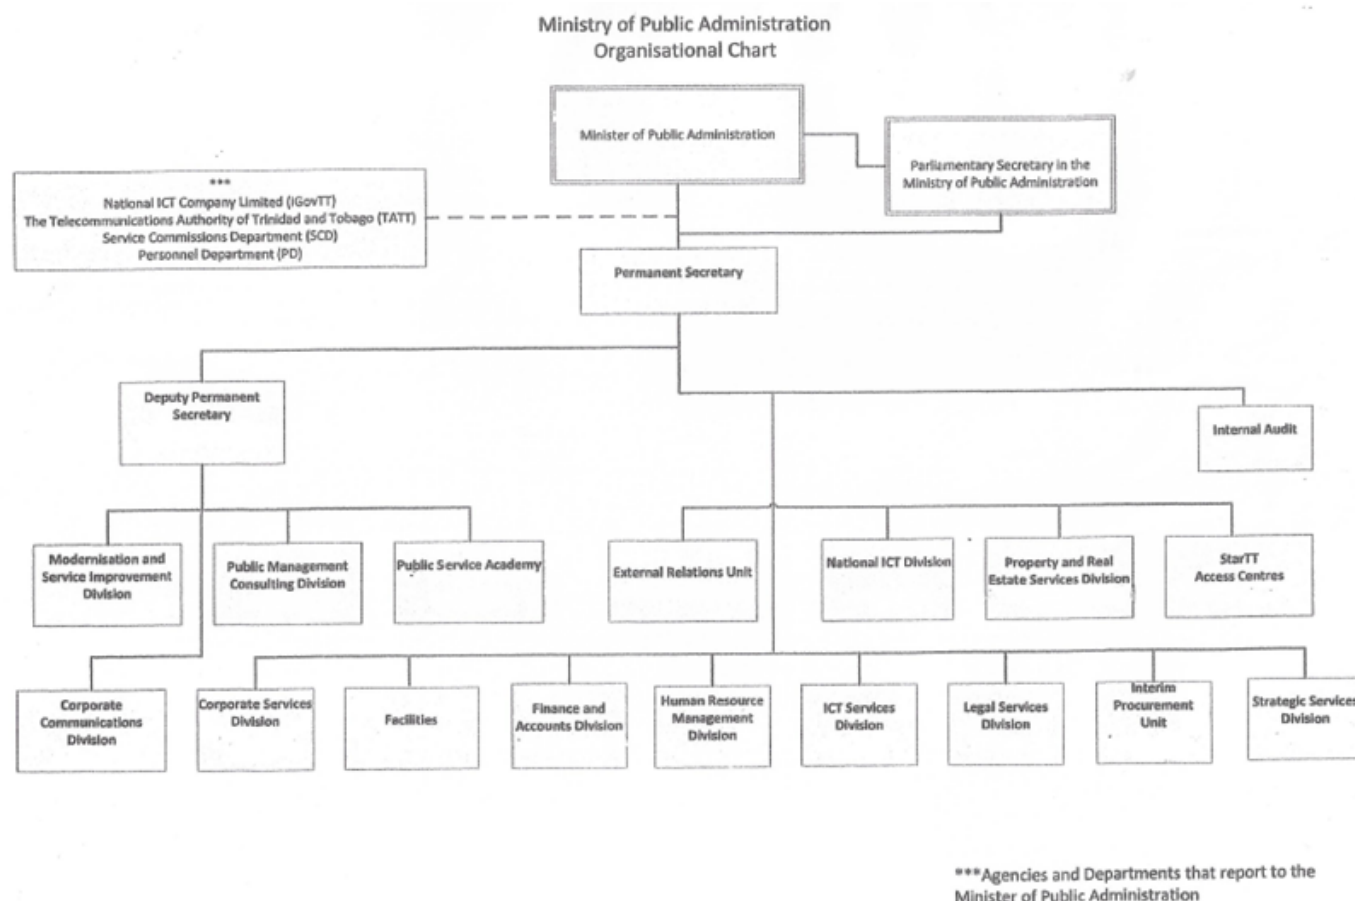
Ministry of Public Administration
Organisational Chart

Minister of Public Administration

Parliamentary Secretary in the Ministry of Public Administration

***
National ICT Company Limited (IGovTT)
The Telecommunications Authority of Trinidad and Tobago (TATT)
Service Commissions Department (SCD)
Personnel Department (PD)

Permanent Secretary

Deputy Permanent Secretary

Internal Audit

Modernisation and Service Improvement Division

Public Management Consulting Division

Public Service Academy

External Relations Unit

National ICT Division

Property and Real Estate Services Division

StarTT Access Centres

Corporate Communications Division

Corporate Services Division

Facilities

Finance and Accounts Division

Human Resource Management Division

ICT Services Division

Legal Services Division

Interim Procurement Unit

Strategic Services Division

***Agencies and Departments that report to the Minister of Public Administration